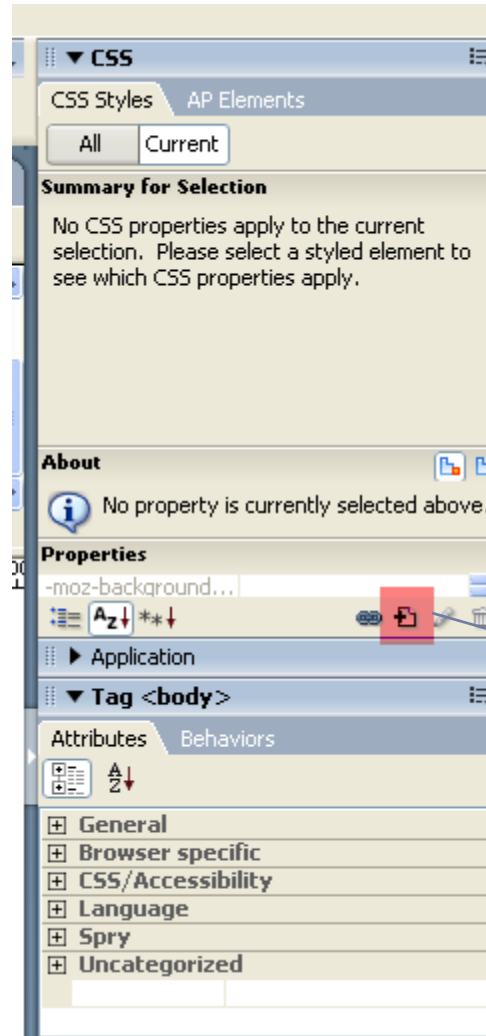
▼ CSS

CSS Styles AP Elements

All Current

Summary for Selection

No CSS properties apply to the current selection. Please select a styled element to see which CSS properties apply.

About

No property is currently selected above.

Properties

-moz-background...

▶ Application

▼ Tag <body>

Attributes Behaviors

General
Browser specific
CSS/Accessibility
Language
Spry
Uncategorized